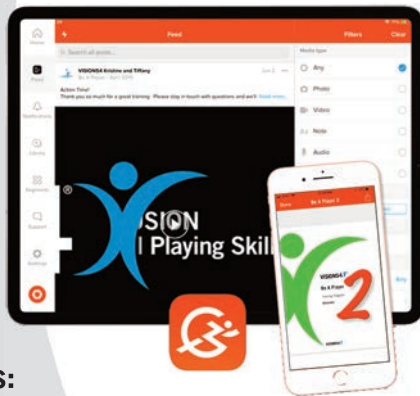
Home

Feed

Notifications

Clients

Segments

Support

Settings

Feed

Filters

Clear

Search all posts...

VISION54 Kristine and Tiffany

Be A Player · April 2019

June 2

Action Time!

Thank you so much for a great training. Please stay in touch with questions and we'll Read more...

Media type

Any

Photo

Video

Note

Audio

®

SION

Playing Skil

Done

Be A Player 2

VISION54

Be A Player

2

S: